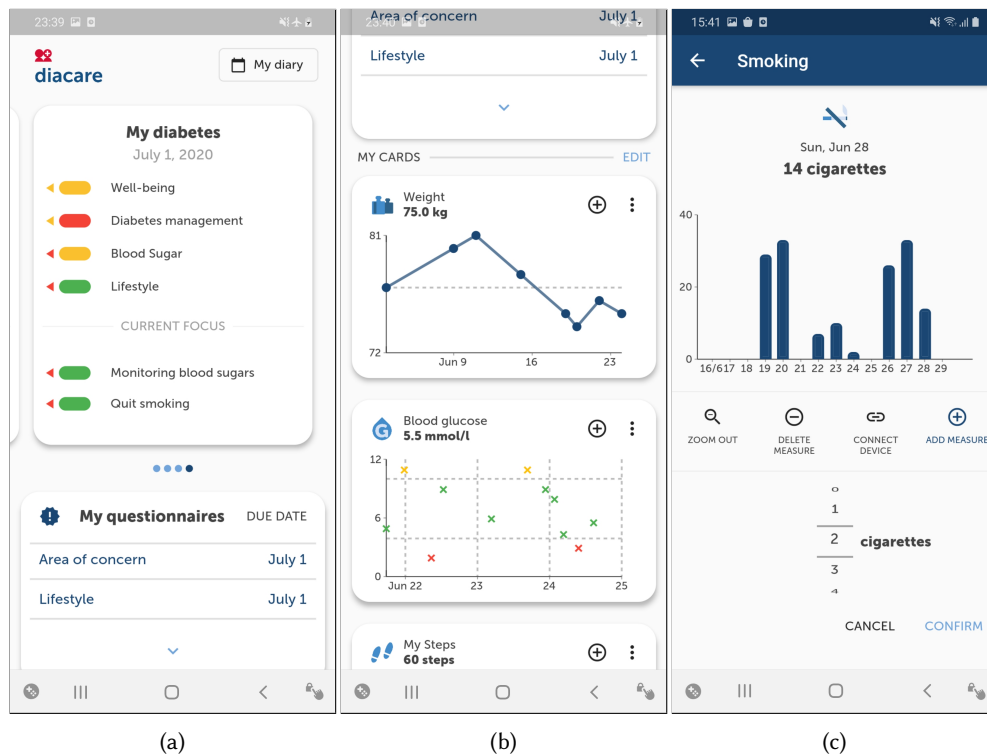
23:39

diacare

My diary

My diabetes
July 1, 2020

Well-being

Diabetes management

Blood Sugar

Lifestyle

CURRENT FOCUS

Monitoring blood sugars

Quit smoking

My questionnaires DUE DATE

Area of concern July 1

Lifestyle July 1

(a)

23:40

Area of concern July 1

Lifestyle July 1

MY CARDS EDIT

Weight
75.0 kg

81

72

Jun 9 16 23

Blood glucose
5.5 mmol/l

12

6

0

Jun 22 23 24 25

My Steps
60 steps

(b)

15:41

Smoking

Sun, Jun 28
14 cigarettes

40

20

0

16/617 18 19 20 21 22 23 24 25 26 27 28 29

ZOOM OUT

DELETE MEASURE

CONNECT DEVICE

ADD MEASURE

0

1

2 cigarettes

3

4

CANCEL CONFIRM

(c)